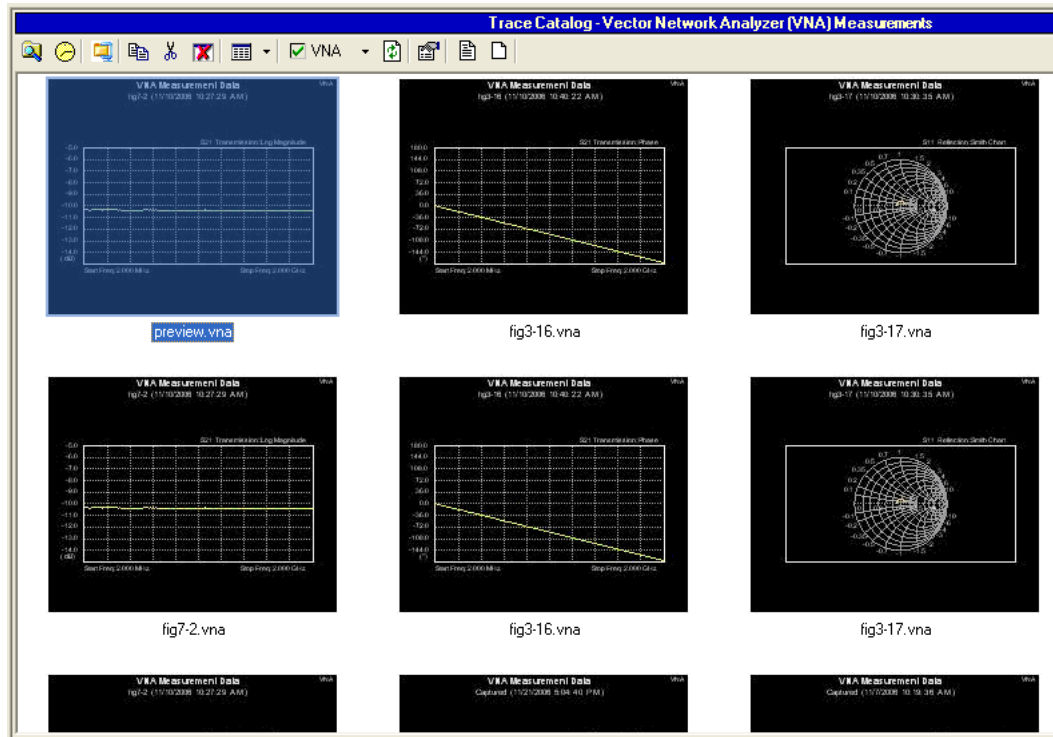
Trace Catalog - Vector Network Analyzer (VNA) Measurements

VNA

VNA Measurement Data
fig7-2 (11/10/2006 10:27:29 AM)
VNA
S21 Transmission Log Magnitude
-5.0
-6.0
-7.0
-8.0
-9.0
-10.0
-11.0
-12.0
-13.0
-14.0
(dB)
Start Freq 2.000 MHz
Stop Freq 2.000 GHz

preview.vna

VNA Measurement Data
fig3-16 (11/10/2006 10:40:22 AM)
VNA
S21 Transmission Phase
180.0
144.0
108.0
72.0
36.0
0.0
-36.0
-72.0
-108.0
-144.0
(°)
Start Freq 2.000 MHz
Stop Freq 2.000 GHz

fig3-16.vna

VNA Measurement Data
fig3-17 (11/10/2006 10:30:35 AM)
VNA
S11 Reflection Smith Chart

fig3-17.vna

VNA Measurement Data
fig7-2 (11/10/2006 10:27:29 AM)
VNA
S21 Transmission Log Magnitude
-5.0
-6.0
-7.0
-8.0
-9.0
-10.0
-11.0
-12.0
-13.0
-14.0
(dB)
Start Freq 2.000 MHz
Stop Freq 2.000 GHz

fig7-2.vna

VNA Measurement Data
fig3-16 (11/10/2006 10:40:22 AM)
VNA
S21 Transmission Phase
180.0
144.0
108.0
72.0
36.0
0.0
-36.0
-72.0
-108.0
-144.0
(°)
Start Freq 2.000 MHz
Stop Freq 2.000 GHz

fig3-16.vna

VNA Measurement Data
fig3-17 (11/10/2006 10:30:35 AM)
VNA
S11 Reflection Smith Chart

fig3-17.vna

VNA Measurement Data
fig7-2 (11/10/2006 10:27:29 AM)
VNA

VNA Measurement Data
Captured (11/21/2006 5:04:40 PM)

VNA Measurement Data
Captured (11/7/2006 10:19:36 AM)
VNA